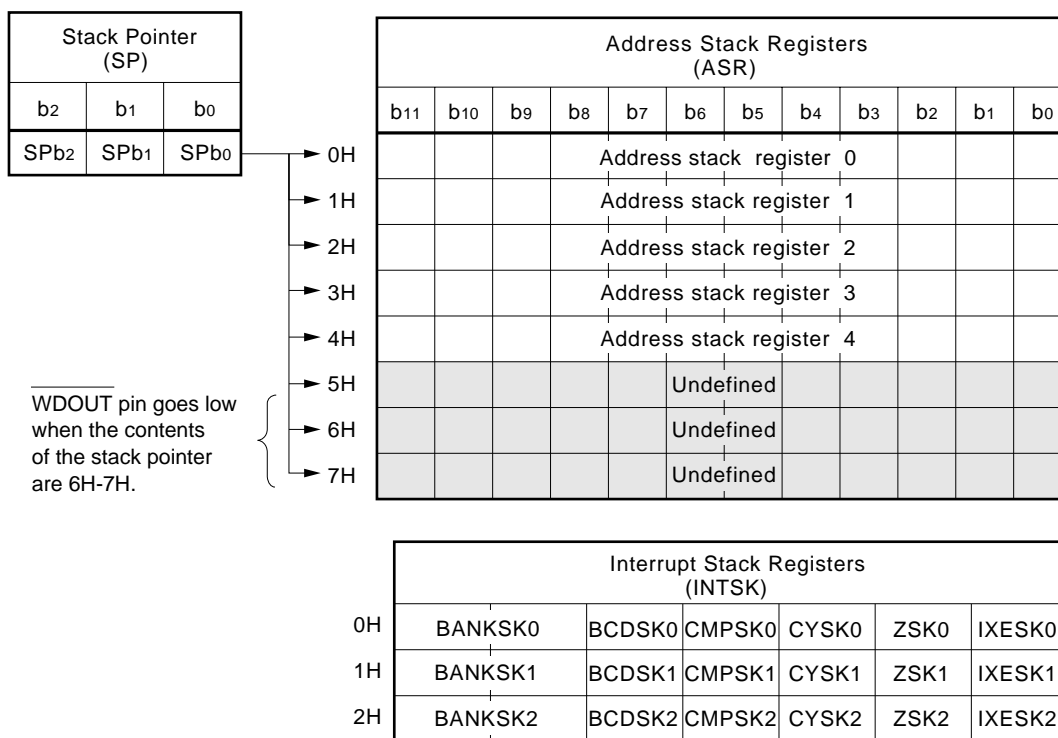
| Stack Pointer (SP) | | |
|---|---|---|
| $b_2$ | $b_1$ | $b_0$ |
| $SPb_2$ | $SPb_1$ | $SPb_0$ |

| | Address Stack Registers (ASR) |
|---|---|
| | $b_{11}$ $b_{10}$ $b_9$ $b_8$ $b_7$ $b_6$ $b_5$ $b_4$ $b_3$ $b_2$ $b_1$ $b_0$ |
| 0H | Address stack register 0 |
| 1H | Address stack register 1 |
| 2H | Address stack register 2 |
| 3H | Address stack register 3 |
| 4H | Address stack register 4 |
| 5H | Undefined |
| 6H | Undefined |
| 7H | Undefined |

$\overline{\text{WDOUT}}$ pin goes low when the contents of the stack pointer are 6H-7H.

| | Interrupt Stack Registers (INTSK) | | | | | |
|---|---|---|---|---|---|---|
| 0H | BANKSK0 | BCDSK0 | CMPSK0 | CYSK0 | ZSK0 | IXESK0 |
| 1H | BANKSK1 | BCDSK1 | CMPSK1 | CYSK1 | ZSK1 | IXESK1 |
| 2H | BANKSK2 | BCDSK2 | CMPSK2 | CYSK2 | ZSK2 | IXESK2 |